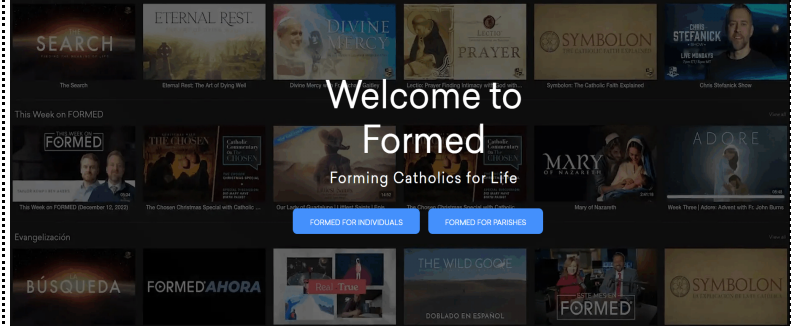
SEARCH

ETERNAL REST

DIVINE MERCY

PRAYER

SYMBOLON

CHRIS STEFANICK

The Search

Eternal Rest: The Art of Dying Well

Divine Mercy

Lectio: Prayer Finding Intimacy with God

Symbolon: The Catholic Faith Explained

Chris Stefanick Show

This Week on FORMED

THIS WEEK on FORMED

THE CHOSEN

Catholic Commentary on The Chosen

MARY OF NAZARETH

ADORE

This Week on FORMED (December 12, 2022)

The Chosen Christmas Special with Catholic...

Our Lady of Guadalupe

The Chosen Christmas Special with Catholic...

Mary of Nazareth

Week Three | Adore: Advent with Fr. John Burns

Evangelización

BÚSQUEDA

FORMED AHORA

THE WILD GOOSE

DOBLADO EN ESPAÑOL

SYMBOLON

Welcome to Formed

Forming Catholics for Life

FORMED FOR INDIVIDUALS

FORMED FOR PARISHES